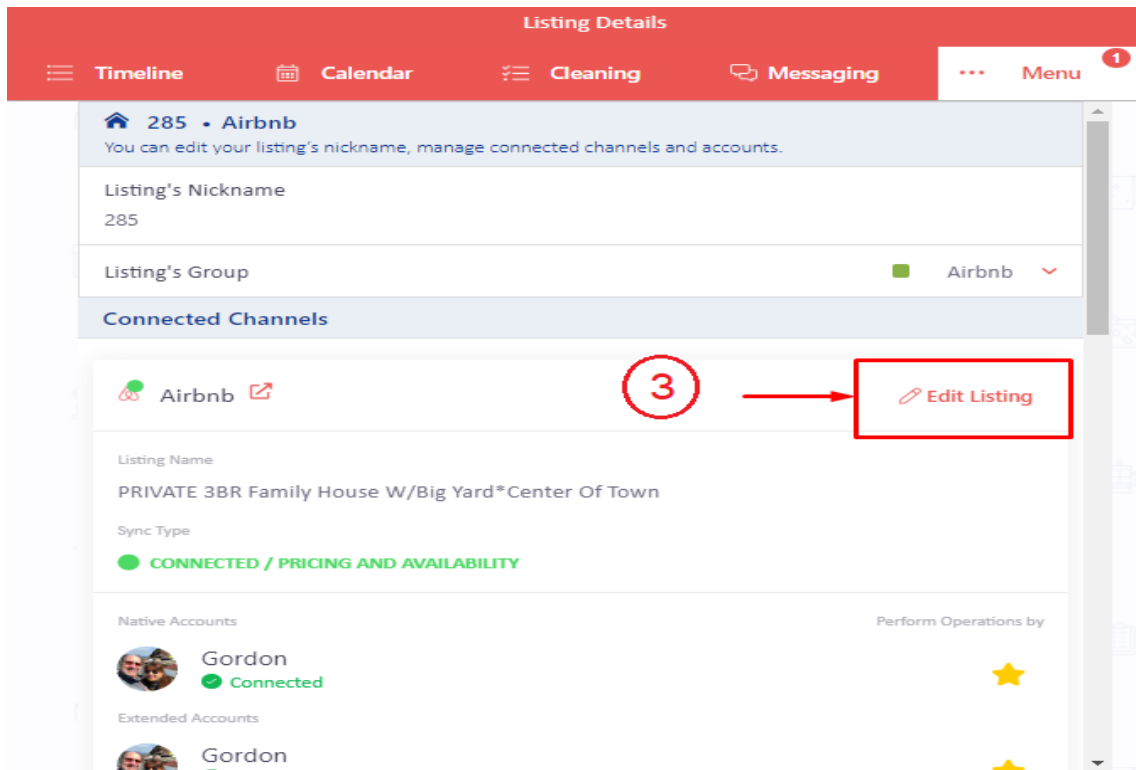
Listing Details

Timeline Calendar Cleaning Messaging ••• Menu 1

285 • Airbnb
You can edit your listing's nickname, manage connected channels and accounts.

Listing's Nickname
285

Listing's Group Airbnb

Connected Channels

Airbnb

3

Edit Listing

Listing Name
PRIVATE 3BR Family House W/Big Yard*Center Of Town

Sync Type
CONNECTED / PRICING AND AVAILABILITY

Native Accounts

Perform Operations by

Gordon
Connected

Extended Accounts

Gordon